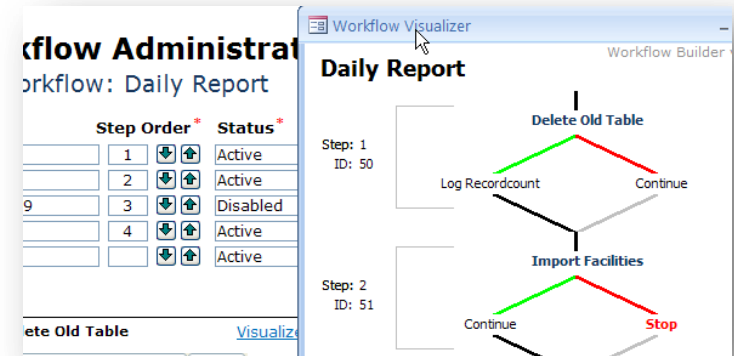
rkflow Administrat
orkflow: Daily Report

Step Order* Status*

| | Step Order | Status |
|---|---|---|
| | 1 | Active |
| | 2 | Active |
| 9 | 3 | Disabled |
| | 4 | Active |
| | | Active |

ete Old Table

Visualiz

Workflow Visualizer

Workflow Builder

Daily Report

Step: 1
ID: 50

Delete Old Table

Log Recordcount

Continue

Step: 2
ID: 51

Import Facilities

Continue

Stop